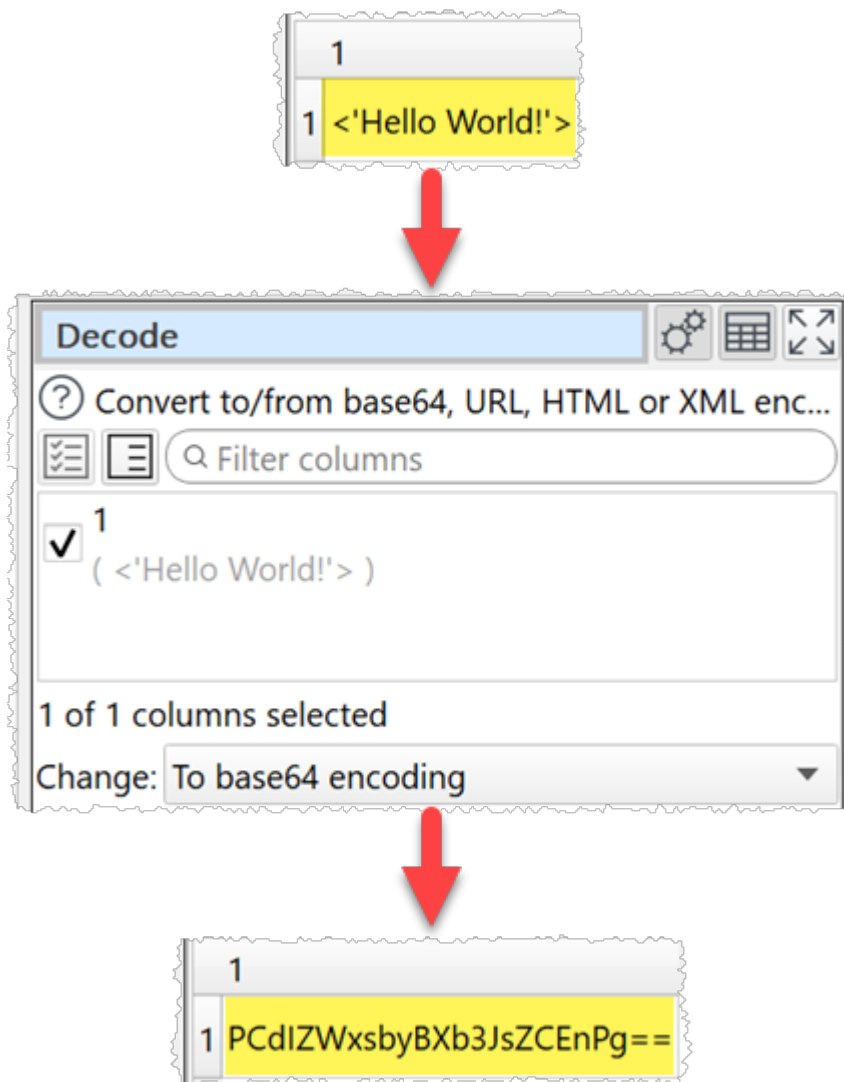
| | 1 |
|---|---|
| 1 | <'Hello World!'> |

Decode

? Convert to/from base64, URL, HTML or XML enc...

Filter columns

1
( <'Hello World!'> )

1 of 1 columns selected

Change: To base64 encoding

| | 1 |
|---|---|
| 1 | PCdIZWxsbyBXb3JsZCEnPg== |